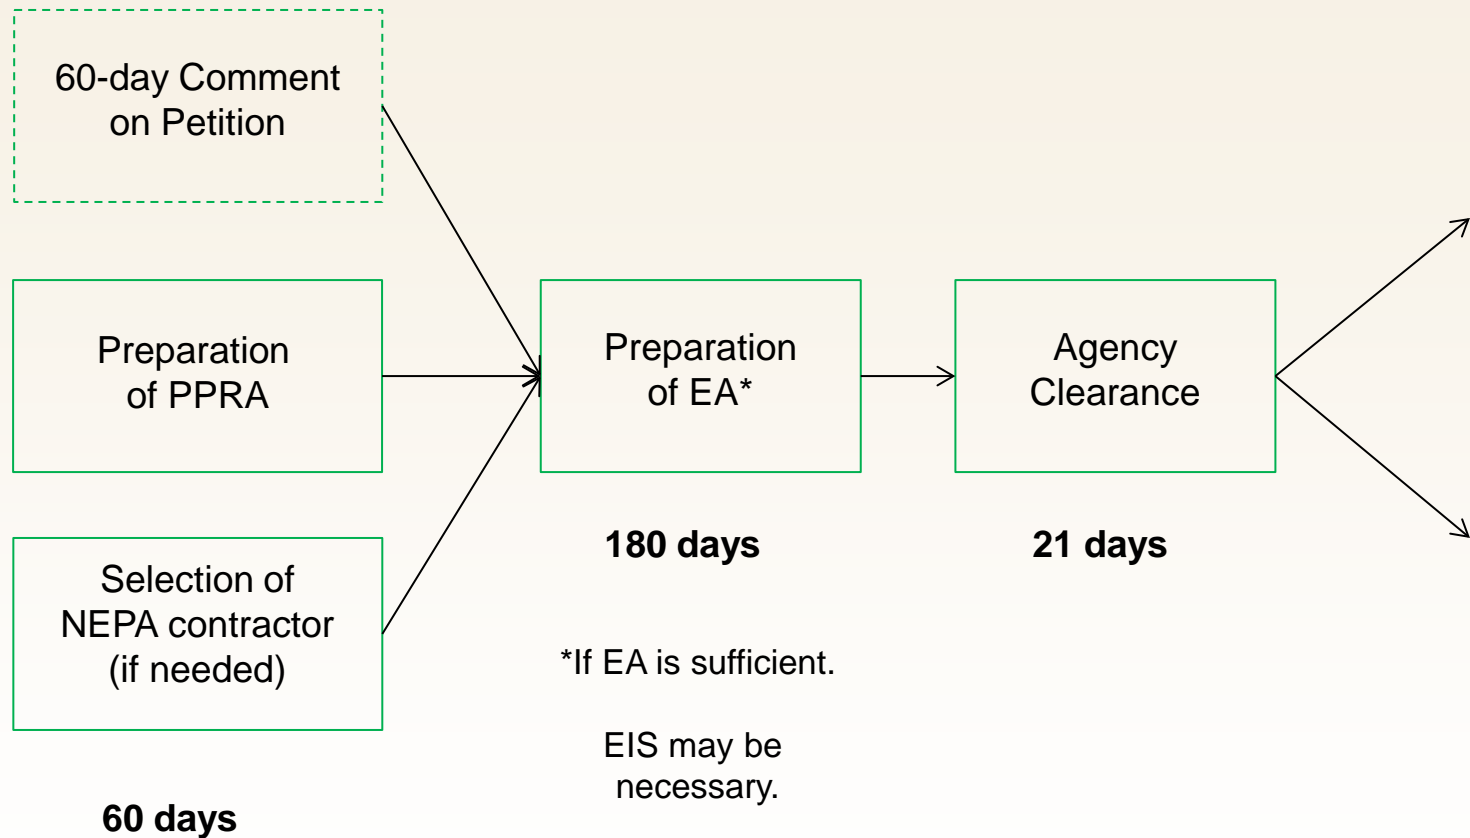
60-day Comment on Petition

Preparation of PPRA

Selection of NEPA contractor (if needed)

60 days

Preparation of EA*

180 days

*If EA is sufficient.

EIS may be necessary.

Agency Clearance

21 days